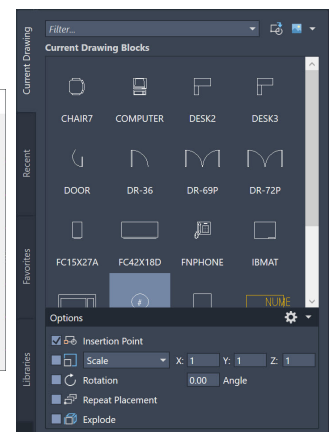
Current Drawing

Recent

Favorites

Libraries

Filter...

Current Drawing Blocks

CHAIR7
COMPUTER
DESK2
DESK3

DOOR
DR-36
DR-69P
DR-72P

FC15X27A
FC42X18D
FNPHONE
IBMAT

NUME

Options

Insertion Point

Scale
X: 1
Y: 1
Z: 1

Rotation
0.00
Angle

Repeat Placement

Explode